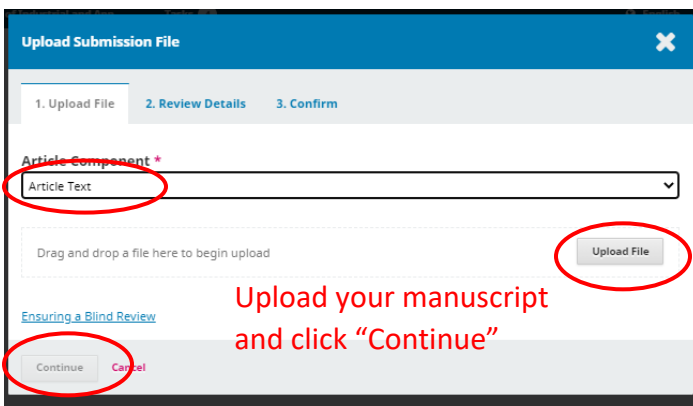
Upload Submission File

1. Upload File
2. Review Details
3. Confirm

Article Component *

Article Text

Drag and drop a file here to begin upload

Upload File

Upload your manuscript and click “Continue”

Ensuring a Blind Review

Continue
Cancel